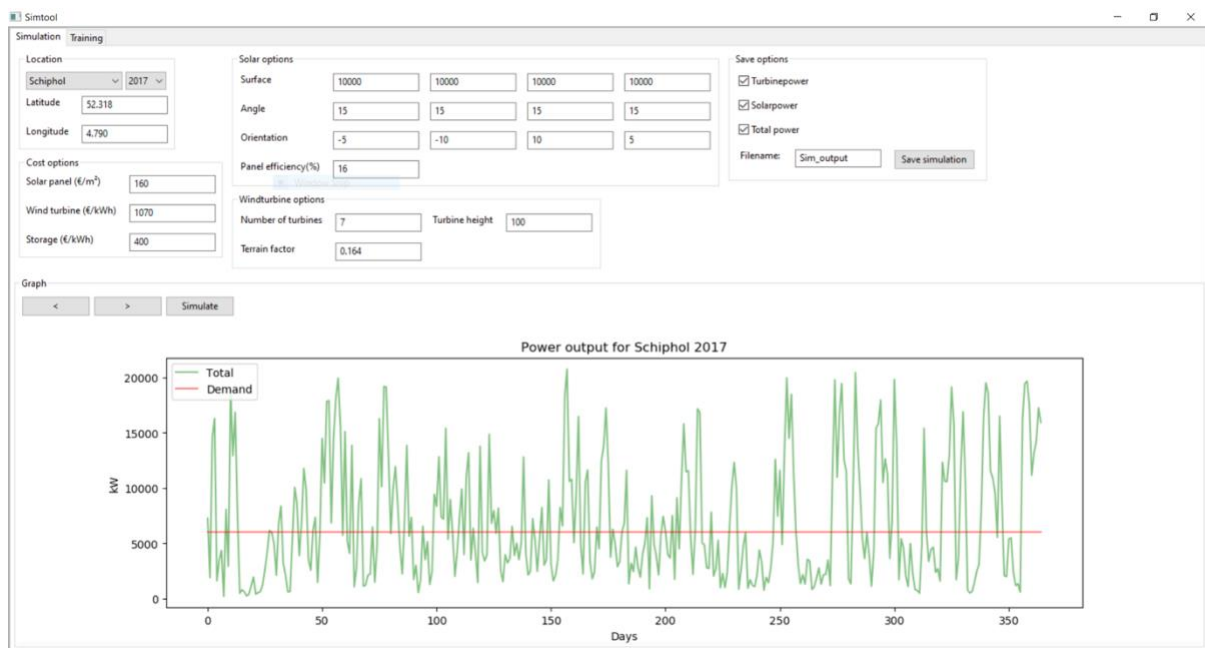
Simtool

Simulation Training

Location
Schiphol 2017
Latitude 52.318
Longitude 4.790

Cost options
Solar panel (€/m²) 160
Wind turbine (€/kWh) 1070
Storage (€/kWh) 400

Solar options
Surface 10000 10000 10000 10000
Angle 15 15 15 15
Orientation -5 -10 10 5
Panel efficiency(%) 16

Windturbine options
Number of turbines 7 Turbine height 100
Terrain factor 0.164

Save options
☑ Turbinepower
☑ Solarpower
☑ Total power
Filename: Sim_output Save simulation

Graph
< > Simulate

Power output for Schiphol 2017
Total
Demand
kW
20000
15000
10000
5000
0
0 50 100 150 200 250 300 350
Days